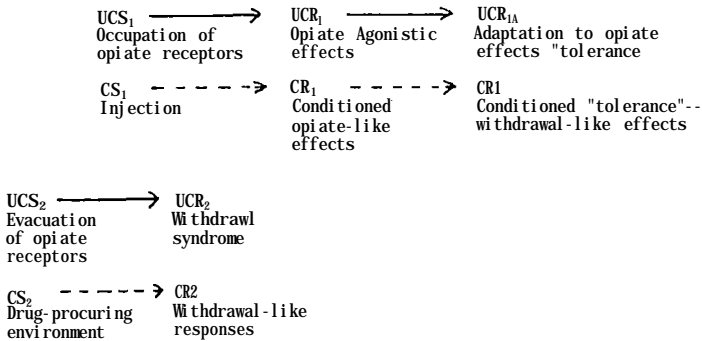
$UCS_1$ Occupation of opiate receptors

$UCR_1$ Opiate Agonistic effects

$UCR_{1A}$ Adaptation to opiate effects "tolerance

$CS_1$ Injection

$CR_1$ Conditioned opiate-like effects

CR1 Conditioned "tolerance"-- withdrawal-like effects

$UCS_2$ Evacuation of opiate receptors

$UCR_2$ Withdrawl syndrome

$CS_2$ Drug-procuring environment

CR2 Withdrawal-like responses